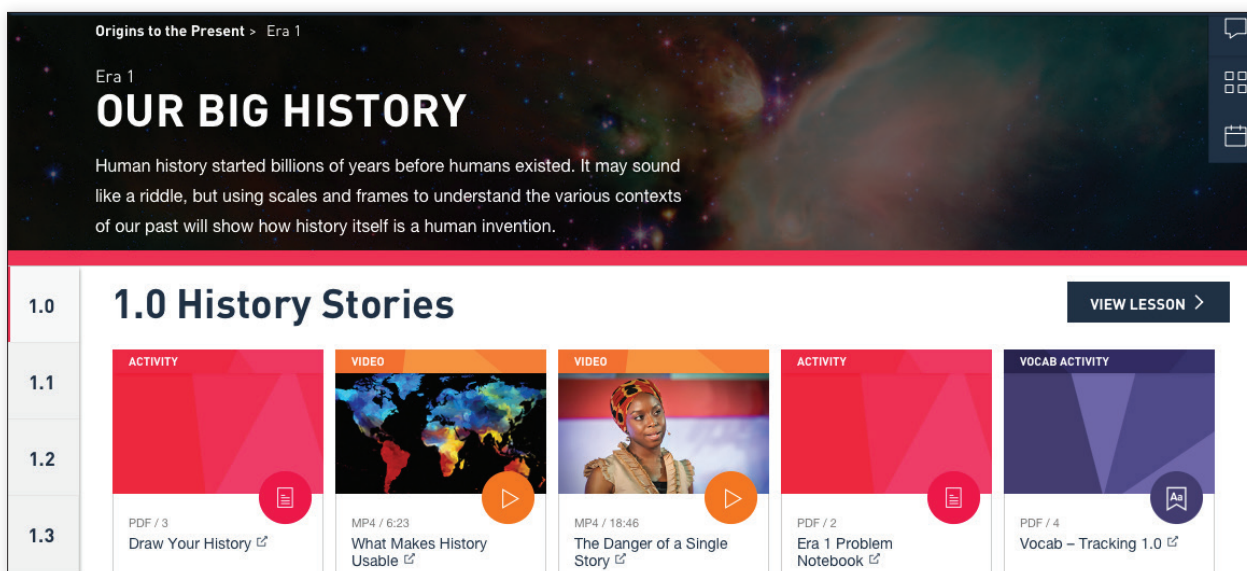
Origins to the Present > Era 1

Era 1

OUR BIG HISTORY

Human history started billions of years before humans existed. It may sound like a riddle, but using scales and frames to understand the various contexts of our past will show how history itself is a human invention.

1.0

1.1

1.2

1.3

1.0 History Stories

VIEW LESSON >

ACTIVITY

PDF / 3

Draw Your History

VIDEO

MP4 / 6:23

What Makes History Usable

VIDEO

MP4 / 18:46

The Danger of a Single Story

ACTIVITY

PDF / 2

Era 1 Problem Notebook

VOCAB ACTIVITY

Aa

PDF / 4

Vocab – Tracking 1.0